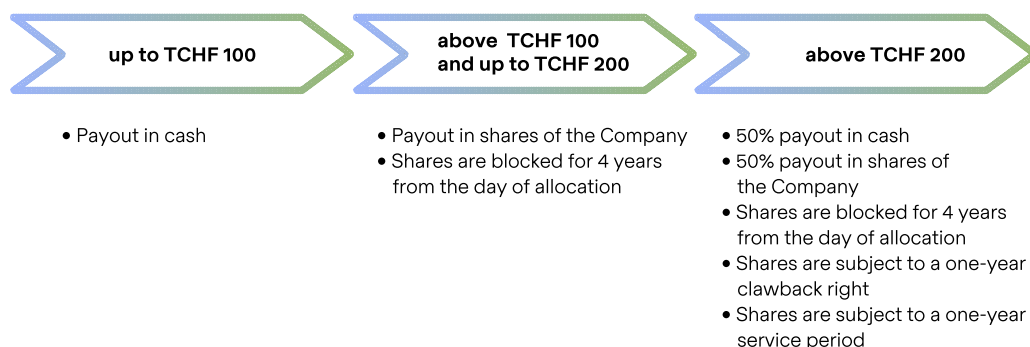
up to TCHF 100

above TCHF 100 and up to TCHF 200

above TCHF 200

• Payout in cash

• Payout in shares of the Company
• Shares are blocked for 4 years from the day of allocation

• 50% payout in cash
• 50% payout in shares of the Company
• Shares are blocked for 4 years from the day of allocation
• Shares are subject to a one-year clawback right
• Shares are subject to a one-year service period